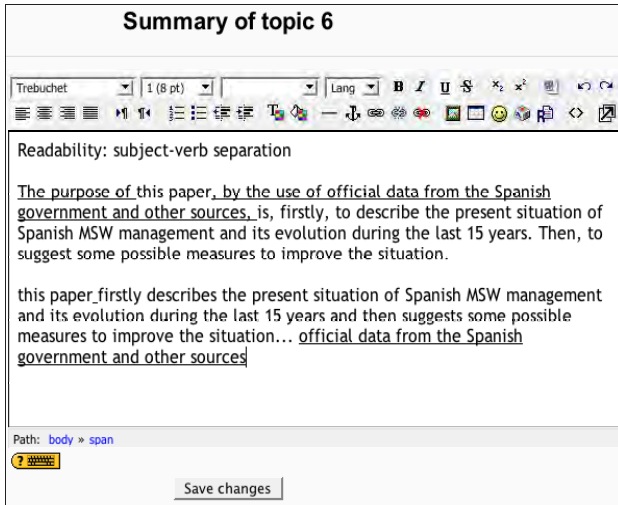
Summary of topic 6

Trebuchet 1 (8 pt) Lang B I U S

Readability: subject-verb separation

The purpose of this paper, by the use of official data from the Spanish government and other sources, is, firstly, to describe the present situation of Spanish MSW management and its evolution during the last 15 years. Then, to suggest some possible measures to improve the situation.

this paper firstly describes the present situation of Spanish MSW management and its evolution during the last 15 years and then suggests some possible measures to improve the situation... official data from the Spanish government and other sources

Path: body » span

Save changes